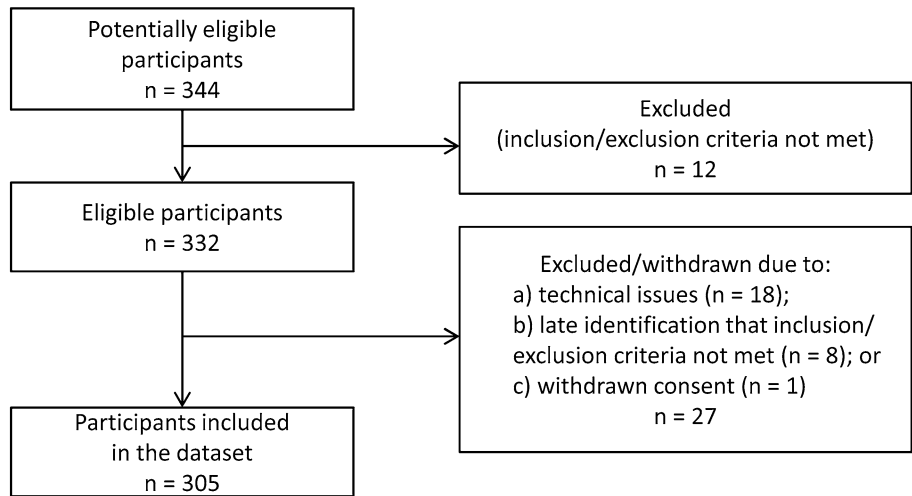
Potentially eligible participants
n = 344

Excluded
(inclusion/exclusion criteria not met)
n = 12

Eligible participants
n = 332

Excluded/withdrawn due to:
a) technical issues (n = 18);
b) late identification that inclusion/exclusion criteria not met (n = 8); or
c) withdrawn consent (n = 1)
n = 27

Participants included in the dataset
n = 305